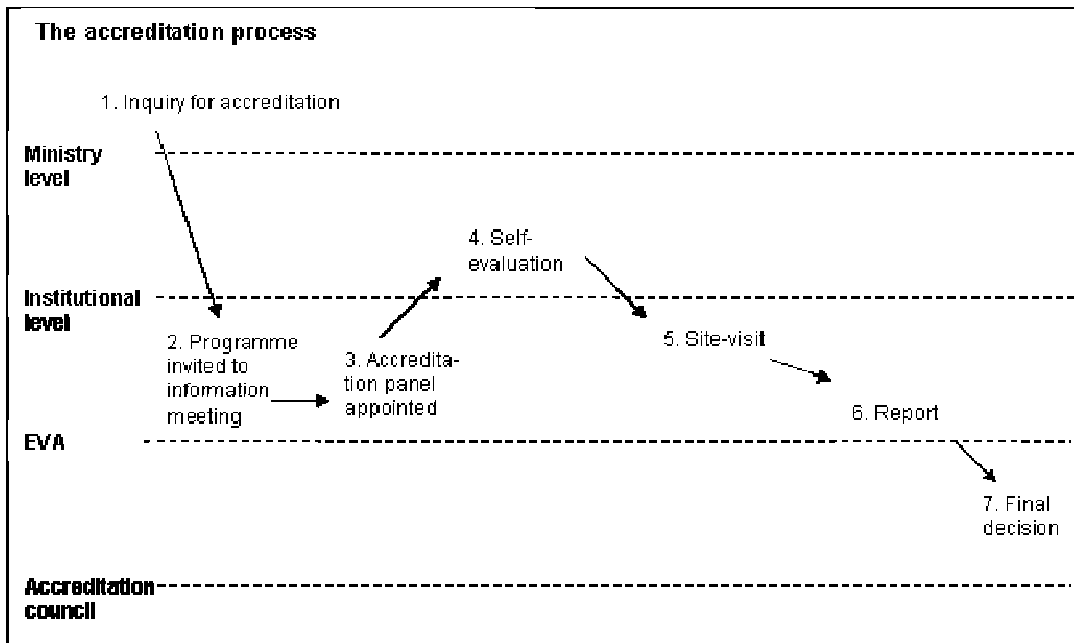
The accreditation process

1. Inquiry for accreditation

Ministry level

4. Self-evaluation

Institutional level

2. Programme invited to information meeting

3. Accreditation panel appointed

5. Site-visit

6. Report

EVA

7. Final decision

Accreditation council